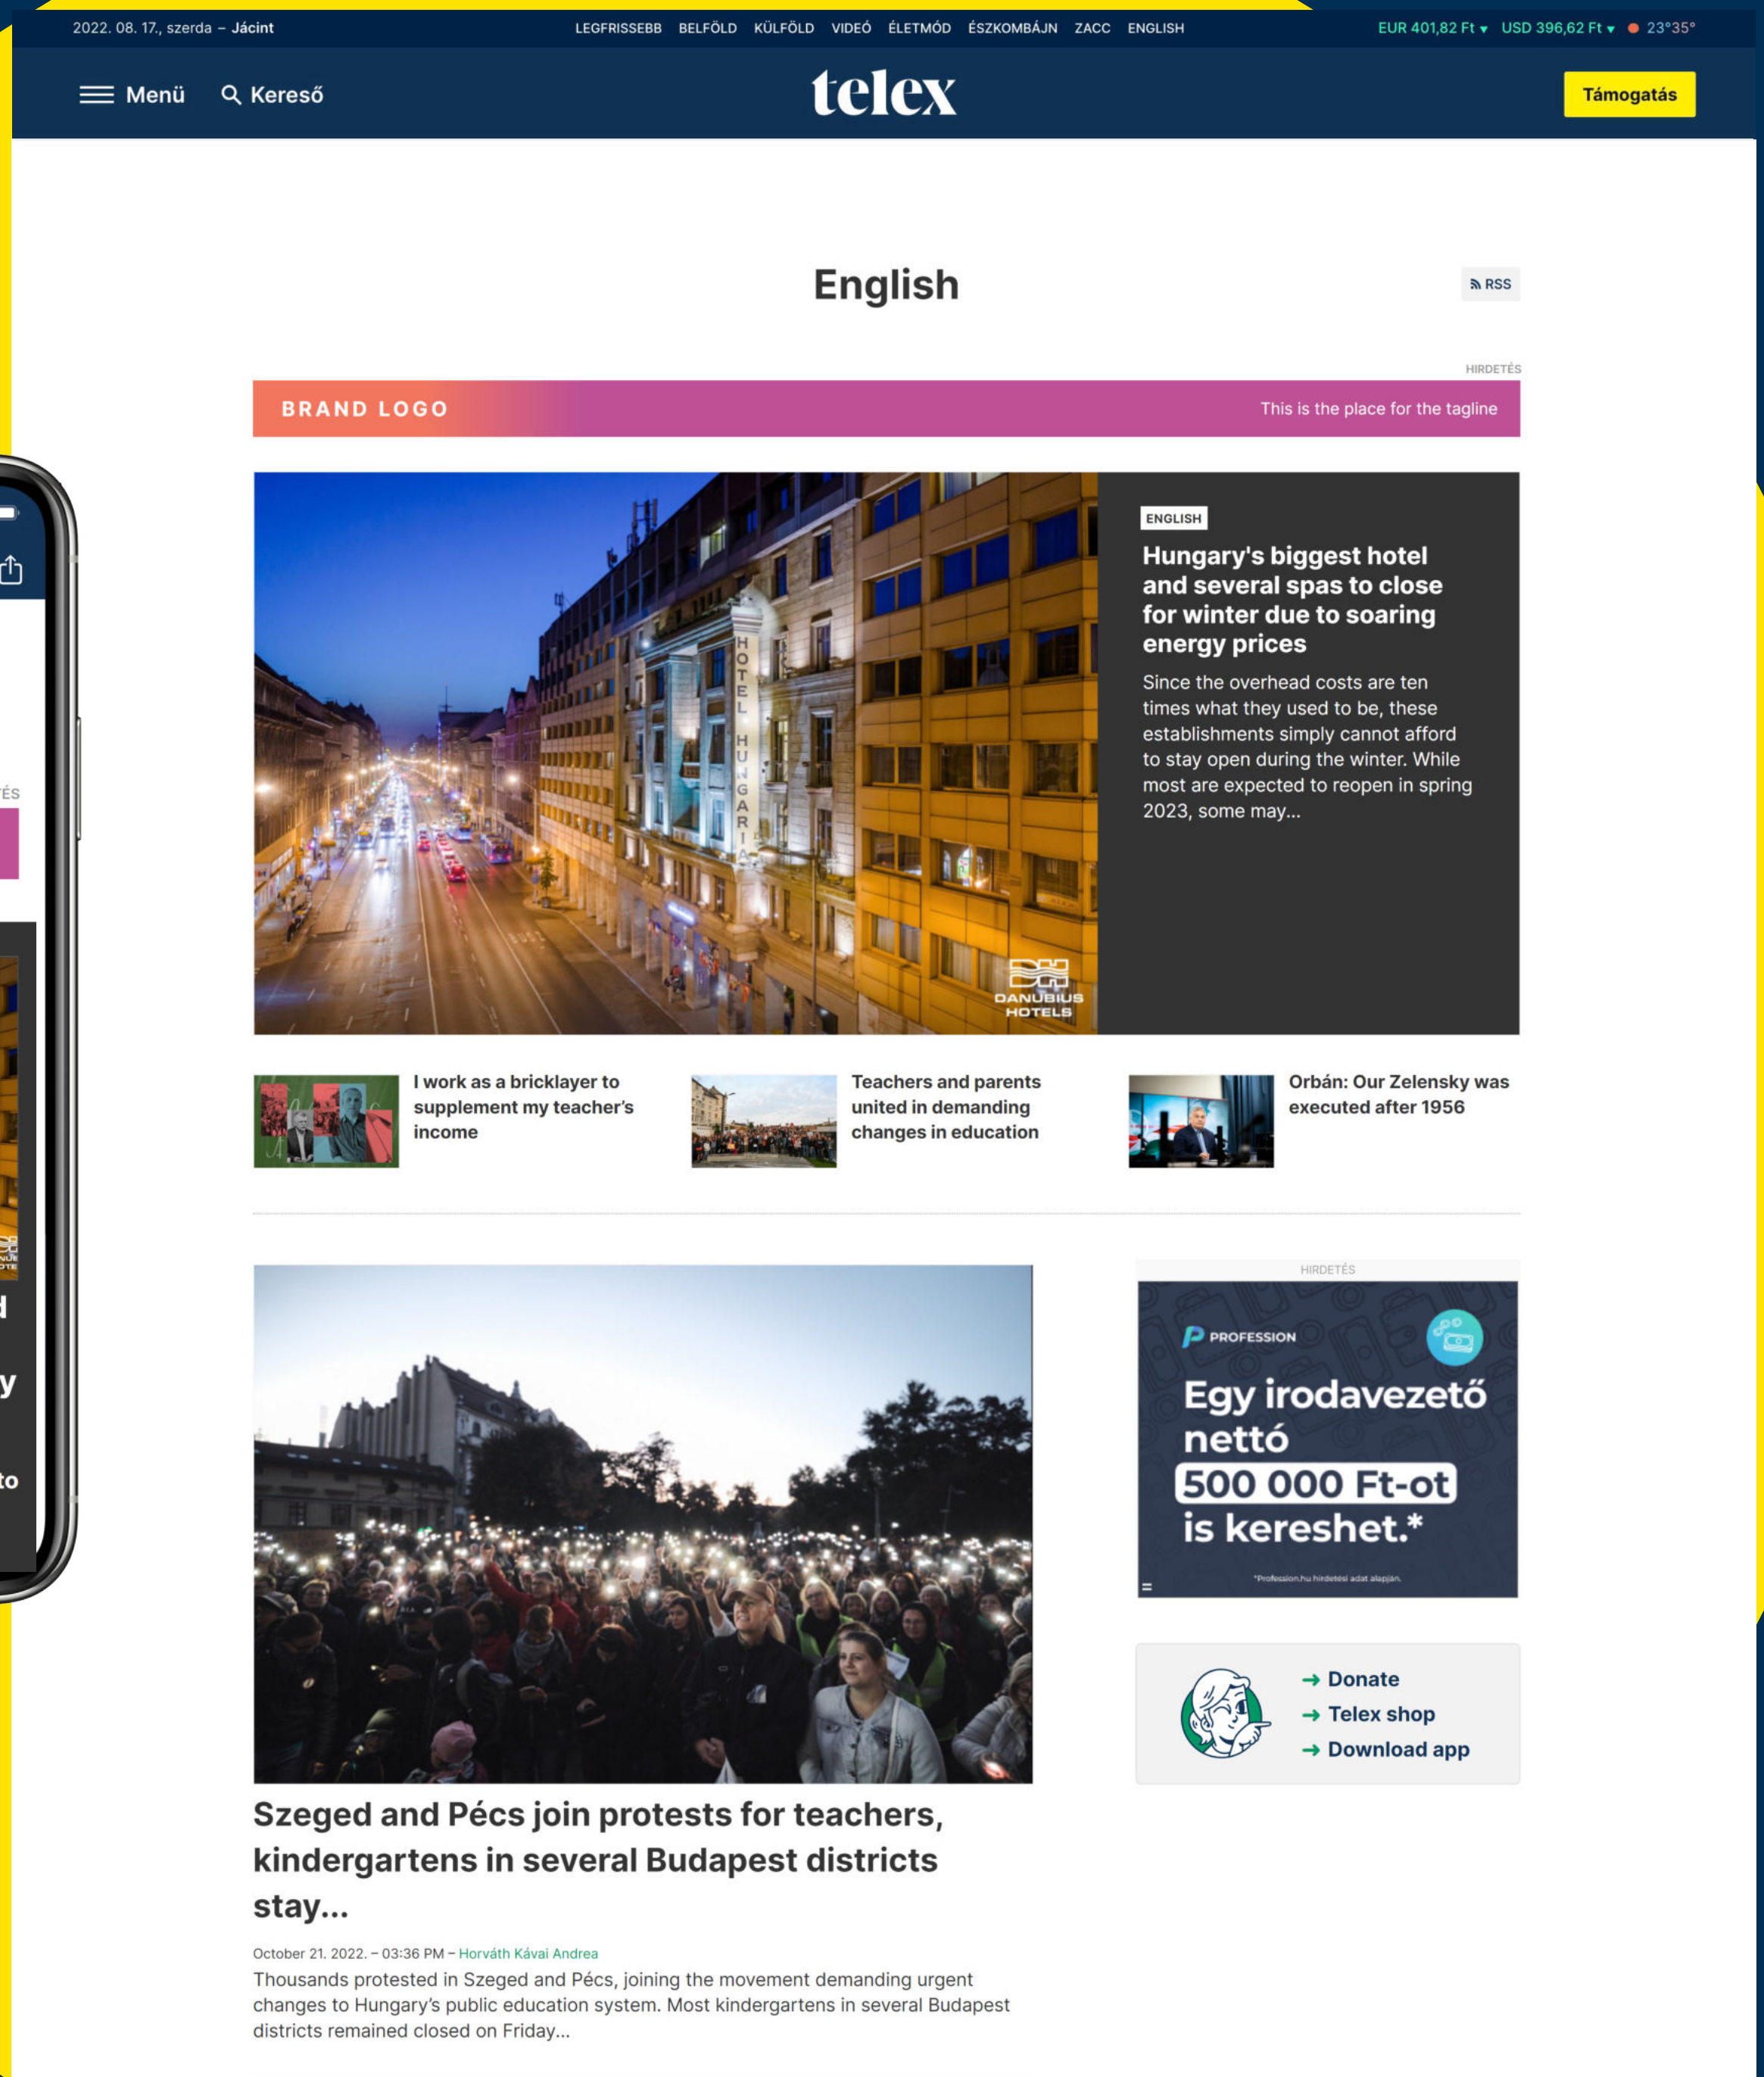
2022. 08. 17., szerda – Jácint

LEGFRISSEBB BELFÖLD KÜLFÖLD VIDEÓ ÉLETMÓD ÉSZKOMBÁJN ZACC ENGLISH

EUR 401,82 Ft ▾ USD 396,62 Ft ▾ 23°35°

Menü Kereső

telex

Támogatás

English

RSS

HIRDETÉS

BRAND LOGO

This is the place for the tagline

HOTEL HUNGARIA

DANUBIUS HOTELS

ENGLISH

Hungary's biggest hotel and several spas to close for winter due to soaring energy prices

Since the overhead costs are ten times what they used to be, these establishments simply cannot afford to stay open during the winter. While most are expected to reopen in spring 2023, some may...

I work as a bricklayer to supplement my teacher's income

Teachers and parents united in demanding changes in education

Orbán: Our Zelensky was executed after 1956

HIRDETÉS

PROFESSION

Egy irodavezető nettó 500 000 Ft-ot is kereshet.*

*Profession.hu hirdetési adat alapján.

→ Donate
→ Telex shop
→ Download app

Szeged and Pécs join protests for teachers, kindergartens in several Budapest districts stay...

October 21. 2022. – 03:36 PM – Horváth Kávai Andrea

Thousands protested in Szeged and Pécs, joining the movement demanding urgent changes to Hungary's public education system. Most kindergartens in several Budapest districts remained closed on Friday...